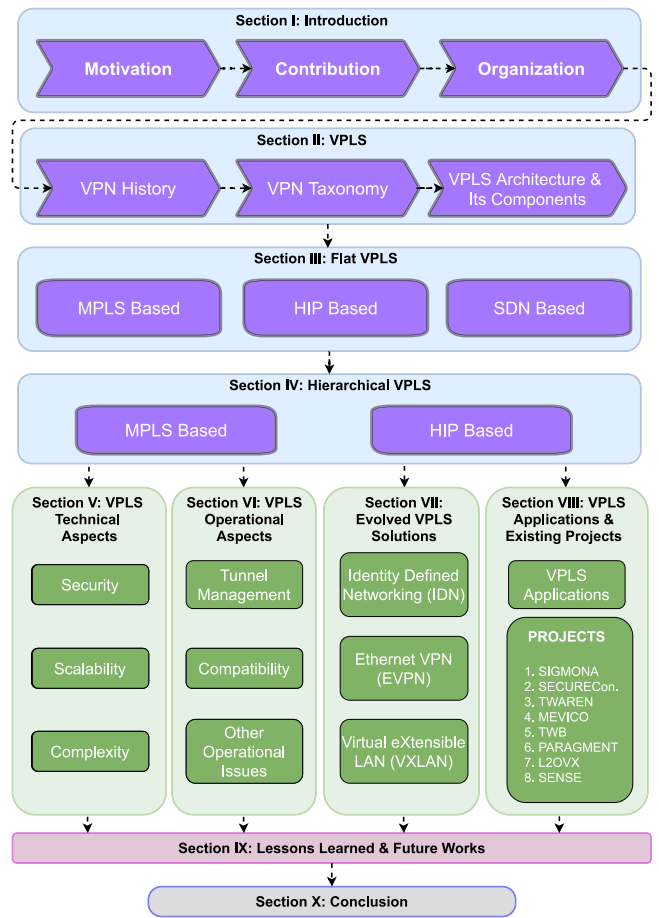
Section I: Introduction

Motivation

Contribution

Organization

Section II: VPLS

VPN History

VPN Taxonomy

VPLS Architecture & Its Components

Section III: Flat VPLS

MPLS Based

HIP Based

SDN Based

Section IV: Hierarchical VPLS

MPLS Based

HIP Based

Section V: VPLS Technical Aspects

Security

Scalability

Complexity

Section VI: VPLS Operational Aspects

Tunnel Management

Compatibility

Other Operational Issues

Section VII: Evolved VPLS Solutions

Identity Defined Networking (IDN)

Ethernet VPN (EVPN)

Virtual eXtensible LAN (VXLAN)

Section VIII: VPLS Applications & Existing Projects

VPLS Applications

PROJECTS

1. SIGMONA
2. SECURECon.
3. TWAREN
4. MEVICO
5. TWB
6. PARAGMENT
7. L2OVX
8. SENSE

Section IX: Lessons Learned & Future Works

Section X: Conclusion